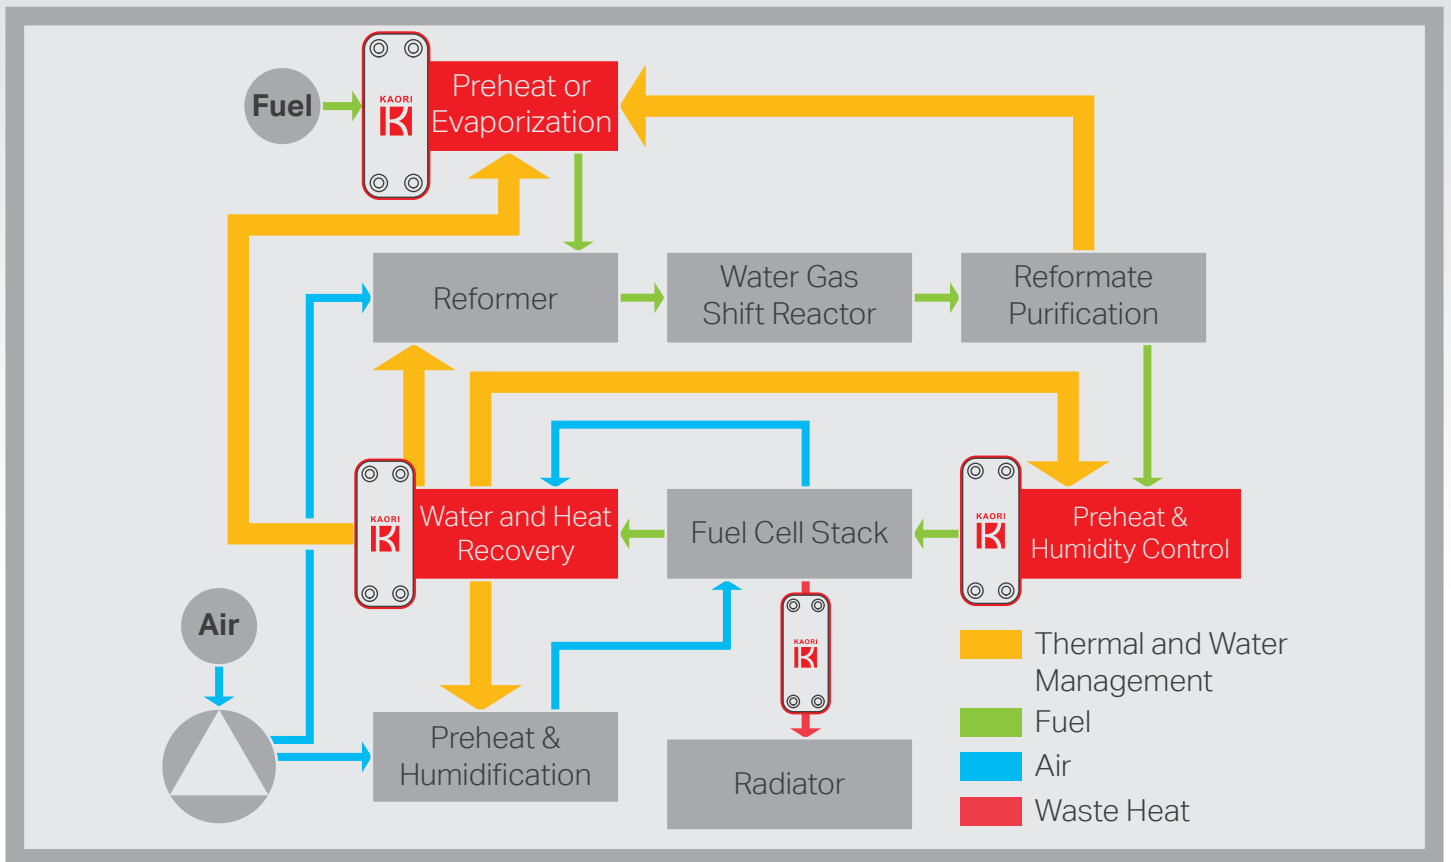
Fuel

KAORI

Preheat or Evaporization

Reformer

Water Gas Shift Reactor

Reformate Purification

KAORI

Water and Heat Recovery

Fuel Cell Stack

KAORI

Preheat & Humidity Control

Air

KAORI

Preheat & Humidification

Radiator

Thermal and Water Management

Fuel

Air

Waste Heat